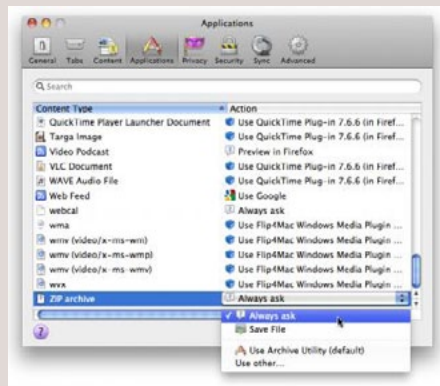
Applications

General Tabs Content Applications Privacy Security Sync Advanced

Search

| Content Type | Action |
|---|---|
| QuickTime Player Launcher Document | Use QuickTime Plug-in 7.6.6 (in Firef... |
| Targa Image | Use QuickTime Plug-in 7.6.6 (in Firef... |
| Video Podcast | Preview in Firefox |
| VLC Document | Use QuickTime Plug-in 7.6.6 (in Firef... |
| WAVE Audio File | Use QuickTime Plug-in 7.6.6 (in Firef... |
| Web Feed | Use Google |
| webcal | Always ask |
| wma | Use Flip4Mac Windows Media Plugin ... |
| wmv (video/x-ms-wm) | Use Flip4Mac Windows Media Plugin ... |
| wmv (video/x-ms-wmp) | Use Flip4Mac Windows Media Plugin ... |
| wmv (video/x-ms-wmv) | Use Flip4Mac Windows Media Plugin ... |
| wvx | Use Flip4Mac Windows Media Plugin ... |
| ZIP archive | Always ask |

✓ Always ask
Save File
Use Archive Utility (default)
Use other...